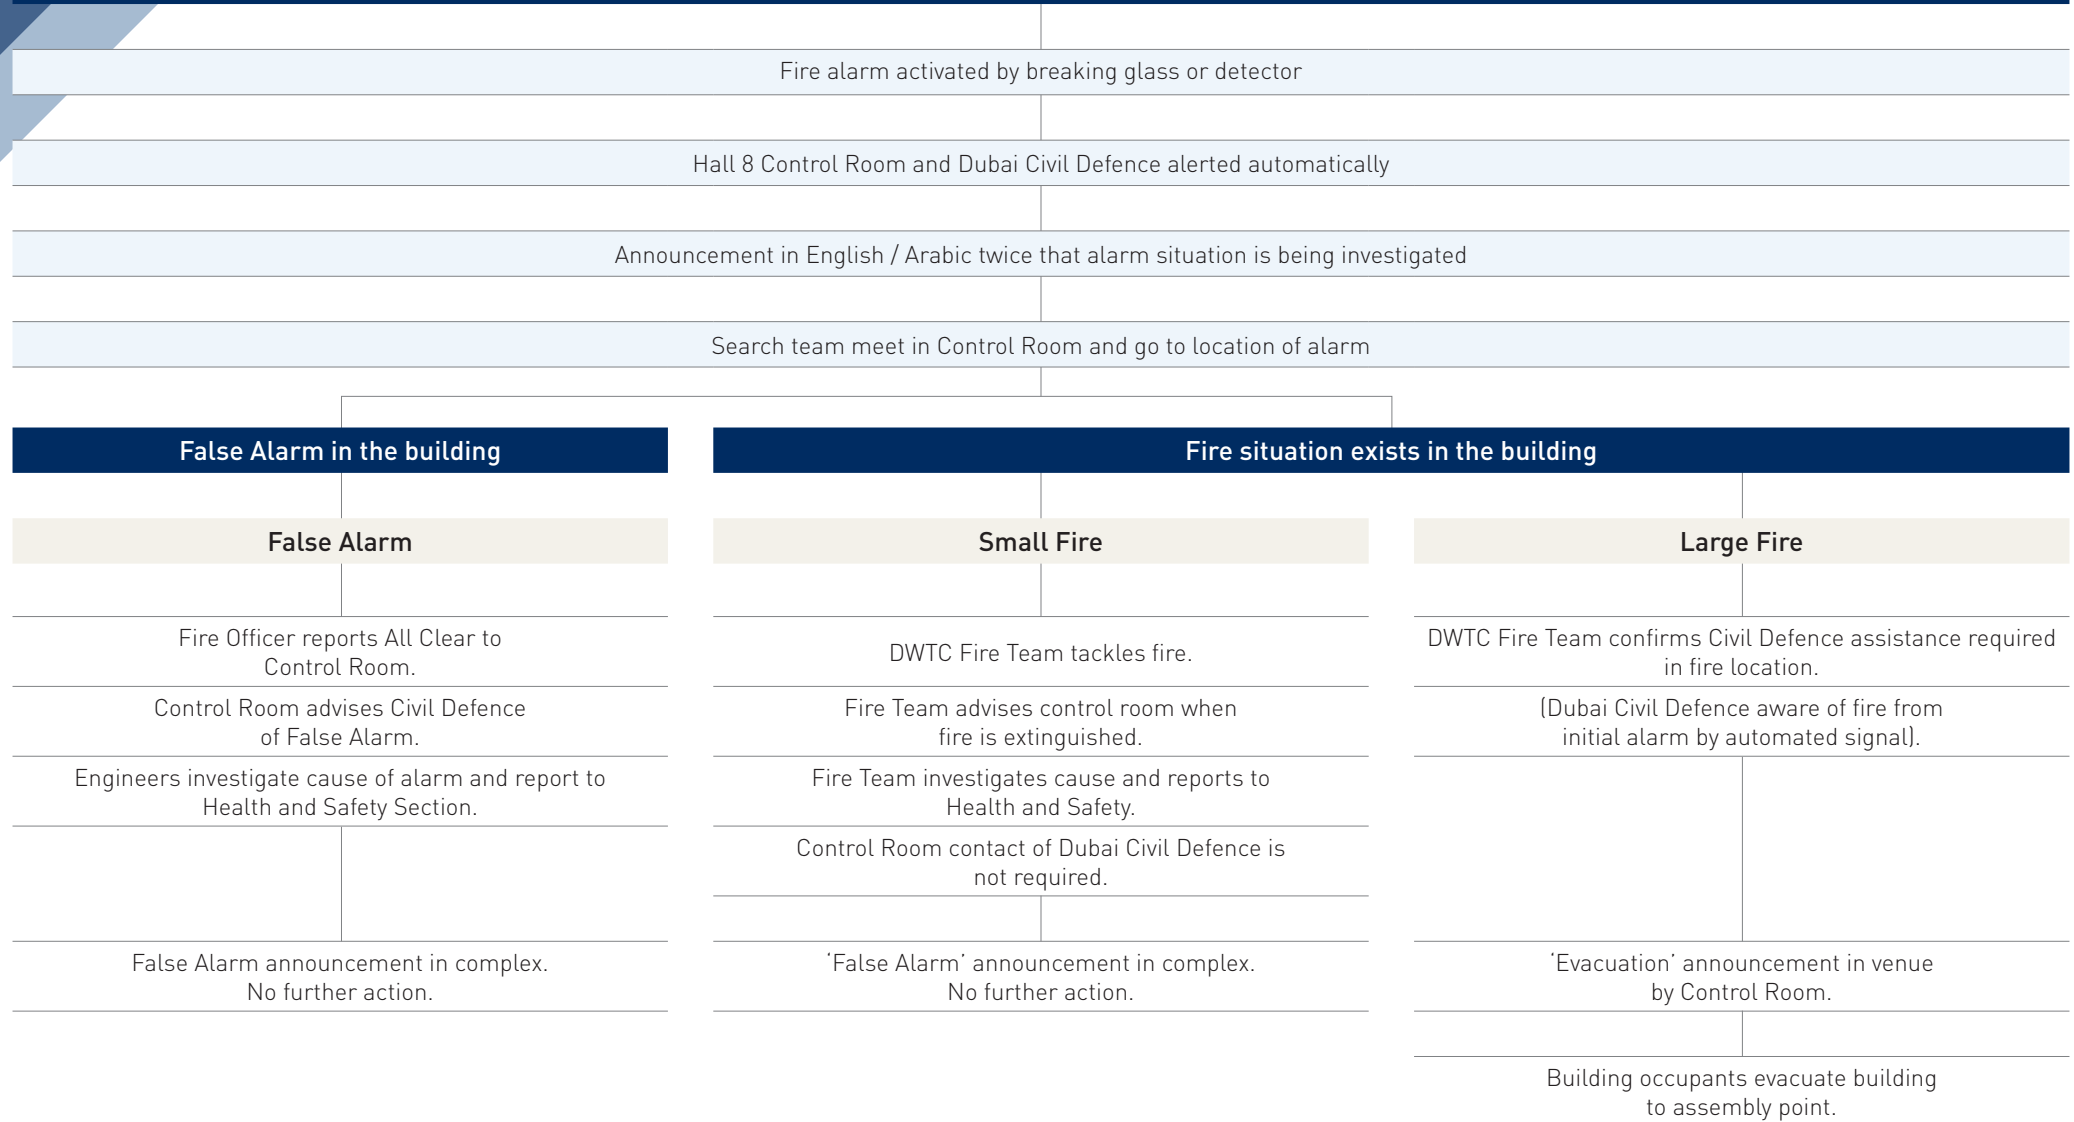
Fire alarm activated by breaking glass or detector

Hall 8 Control Room and Dubai Civil Defence alerted automatically

Announcement in English / Arabic twice that alarm situation is being investigated

Search team meet in Control Room and go to location of alarm

False Alarm in the building

Fire situation exists in the building

False Alarm

Fire Officer reports All Clear to Control Room.

Control Room advises Civil Defence of False Alarm.

Engineers investigate cause of alarm and report to Health and Safety Section.

False Alarm announcement in complex. No further action.

Small Fire

DWTC Fire Team tackles fire.

Fire Team advises control room when fire is extinguished.

Fire Team investigates cause and reports to Health and Safety.

Control Room contact of Dubai Civil Defence is not required.

'False Alarm' announcement in complex. No further action.

Large Fire

DWTC Fire Team confirms Civil Defence assistance required in fire location.

(Dubai Civil Defence aware of fire from initial alarm by automated signal).

'Evacuation' announcement in venue by Control Room.

Building occupants evacuate building to assembly point.